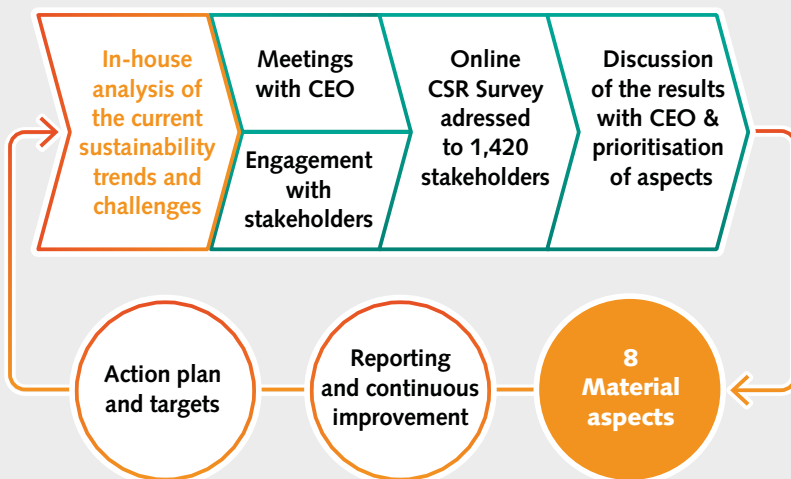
In-house analysis of the current sustainability trends and challenges

Meetings with CEO

Engagement with stakeholders

Online CSR Survey adressed to 1,420 stakeholders

Discussion of the results with CEO & prioritisation of aspects

8 Material aspects

Reporting and continuous improvement

Action plan and targets